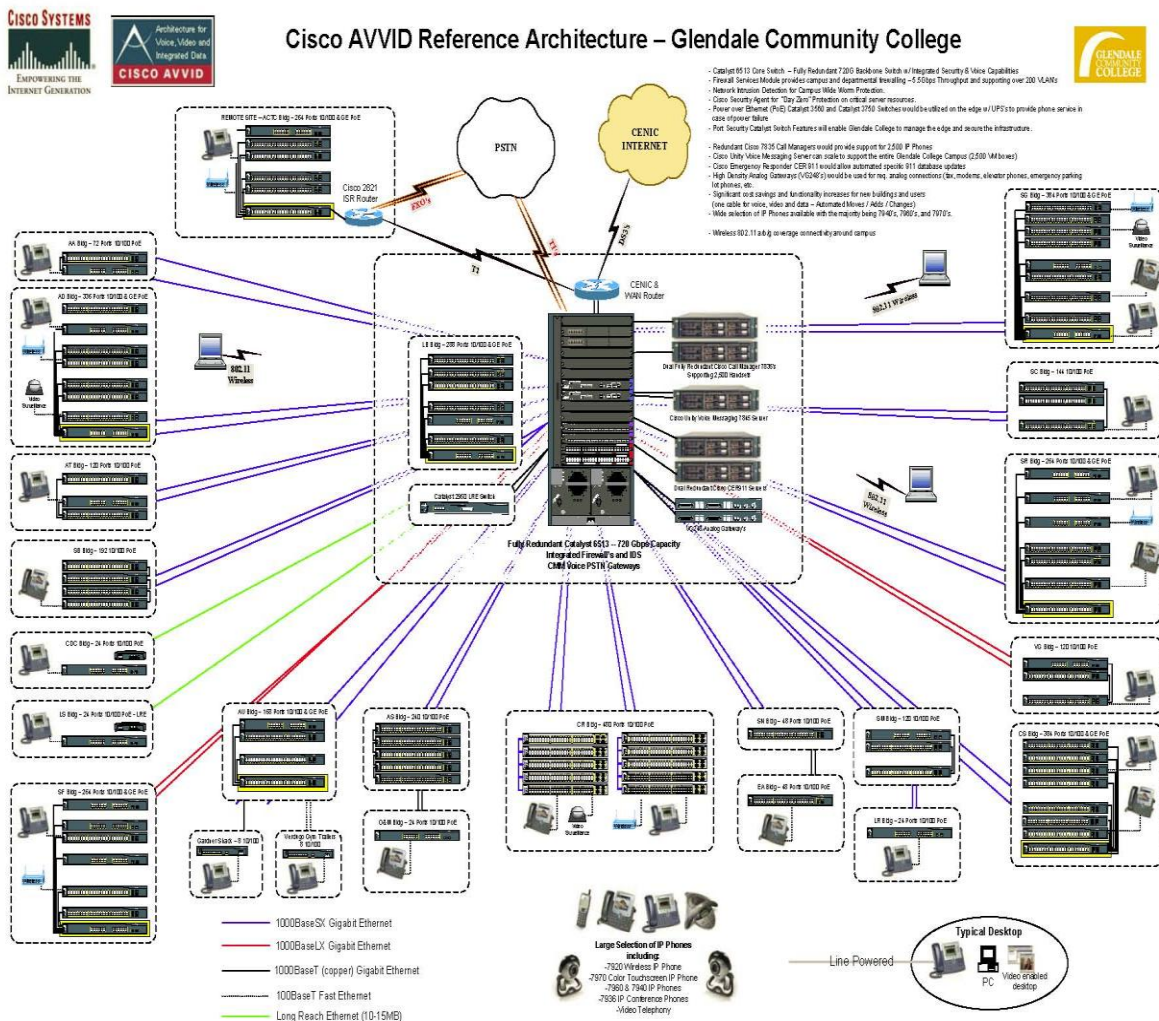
CISCO SYSTEMS
EMPOWERING THE INTERNET GENERATION

Architecture for Voice, Video and Integrated Data
CISCO AVVID

Cisco AVVID Reference Architecture – Glendale Community College

GLENDALE COMMUNITY COLLEGE

- Catalyst 6513 Core Switch – Fully Redundant 720G Backbone Switch w/ Integrated Security & Voice Capabilities
- Firewall Services Module provides campus and departmental firewalling – 5.5Gbps Throughput and supporting over 200 VLAN's
- Network Intrusion Detection for Campus Wide Worm Protection.
- Cisco Security Agent for "Day Zero" Protection on critical server resources.
- Power over Ethernet (PoE) Catalyst 3560 and Catalyst 3750 Switches would be utilized on the edge w/ UPS's to provide phone service in case of power failure
- Port Security Catalyst Switch Features will enable Glendale College to manage the edge and secure the infrastructure.

- Redundant Cisco 7835 Call Managers would provide support for 2,500 IP Phones
- Cisco Unity Voice Messaging Server can scale to support the entire Glendale College Campus (2,500 VM boxes)
- Cisco Emergency Responder CER 911 would allow automated specific 911 database updates
- High Density Analog Gateways (VG248's) would be used for req. analog connections (fax, modems, elevator phones, emergency parking lot phones, etc.
- Significant cost savings and functionality increases for new buildings and users (one cable for voice, video and data – Automated Moves / Adds / Changes)
- Wide selection of IP Phones available with the majority being 7940's, 7960's, and 7970's.

- Wireless 802.11 a/b/g coverage connectivity around campus

REMOTE SITE – ACTC Bldg – 264 Ports 10/100 & GE PoE
Cisco 2821 ISR Router
FXO's
PSTN
CENIC INTERNET
T1
T1
DS3
CENIC & WAN Router
AA Bldg – 72 Ports 10/100 PoE
AD Bldg – 336 Ports 10/100 & GE PoE
Video Surveillance
802.11 Wireless
LB Bldg – 288 Ports 10/100 & GE PoE
Dual Fully Redundant Cisco Call Manager 7835's Supporting 2,500 Handsets
Cisco Unity Voice Messaging 7845 Server
Dual Redundant Cisco CER 911 Server's
VG248 Analog Gateway's
Catalyst 2950 LRE Switch
Fully Redundant Catalyst 6513 – 720 Gbps Capacity
Integrated Firewall's and IDS
CMM Voice PSTN Gateways
AT Bldg – 120 Ports 10/100 PoE
SB Bldg – 192 10/100 PoE
CDC Bldg – 24 Ports 10/100 PoE
LS Bldg – 24 Ports 10/100 & GE PoE - LRE
AU Bldg – 168 Ports 10/100 & GE PoE
AS Bldg – 240 10/100 PoE
OBM Bldg – 24 Ports 10/100 PoE
Gardener Shack – 8 10/100
Verdugo Gym Trailer 8 10/100
SF Bldg – 264 Ports 10/100 & GE PoE
CR Bldg – 480 Ports 10/100 PoE
Video Surveillance
SN Bldg – 48 Ports 10/100 PoE
EA Bldg – 48 Ports 10/100 PoE
SM Bldg – 120 10/100 PoE
LR Bldg – 24 Ports 10/100 PoE
SG Bldg – 264 Ports 10/100 & GE PoE
Video Surveillance
802.11 Wireless
GC Bldg – 144 10/100 PoE
SR Bldg – 264 Ports 10/100 & GE PoE
802.11 Wireless
VG Bldg – 120 10/100 PoE
CS Bldg – 384 Ports 10/100 & GE PoE

1000BaseSX Gigabit Ethernet
1000BaseLX Gigabit Ethernet
1000BaseT (copper) Gigabit Ethernet
100BaseT Fast Ethernet
Long Reach Ethernet (10-15MB)

Large Selection of IP Phones including:
-7920 Wireless IP Phone
-7970 Color Touchscreen IP Phone
-7960 & 7940 IP Phones
-7936 IP Conference Phones
-Video Telephony

Typical Desktop
Line Powered
PC
Video enabled desktop